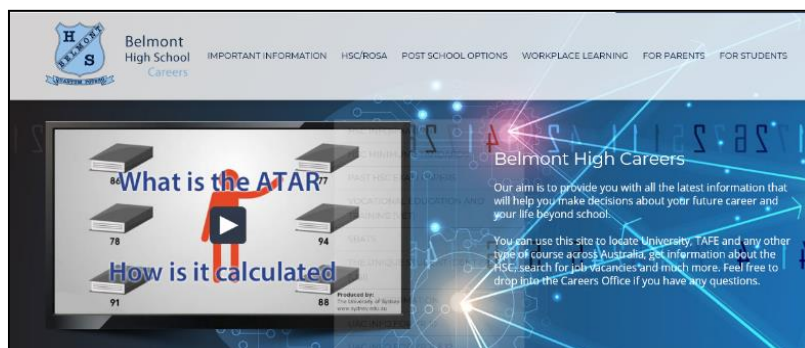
H S BELMONT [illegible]

Belmont High School Careers

IMPORTANT INFORMATION HSC/ROSA POST SCHOOL OPTIONS WORKPLACE LEARNING FOR PARENTS FOR STUDENTS

What is the ATAR?

86 77 78 94 91 88

How is it calculated

Produced by: The University of Sydney www.sydney.edu.au

Belmont High Careers

Our aim is to provide you with all the latest information that will help you make decisions about your future career and your life beyond school.

You can use this site to locate University, TAFE and any other type of course across Australia, get information about the HSC, search for job vacancies and much more. Feel free to drop into the Careers Office if you have any questions.